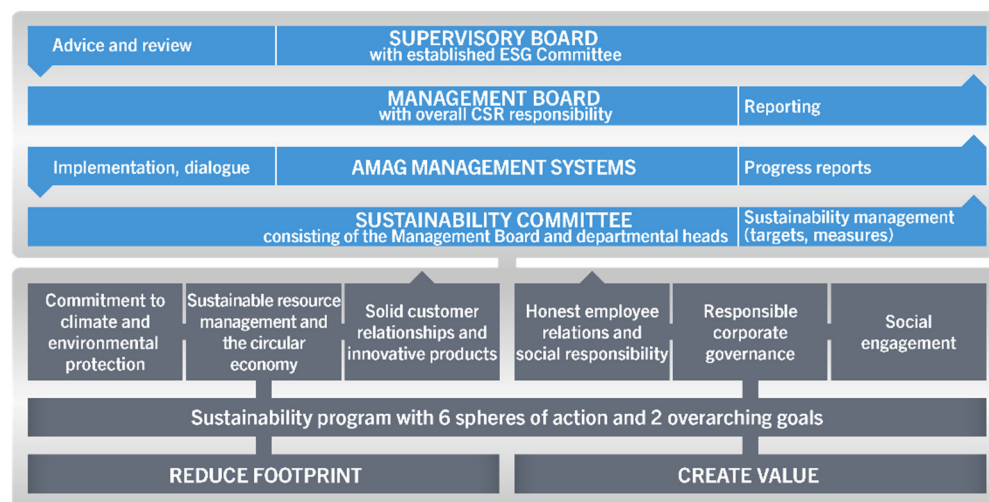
Advice and review

SUPERVISORY BOARD
with established ESG Committee

MANAGEMENT BOARD
with overall CSR responsibility

Reporting

Implementation, dialogue

AMAG MANAGEMENT SYSTEMS

Progress reports

SUSTAINABILITY COMMITTEE
consisting of the Management Board and departmental heads

Sustainability management (targets, measures)

Commitment to climate and environmental protection

Sustainable resource management and the circular economy

Solid customer relationships and innovative products

Honest employee relations and social responsibility

Responsible corporate governance

Social engagement

Sustainability program with 6 spheres of action and 2 overarching goals

REDUCE FOOTPRINT

CREATE VALUE